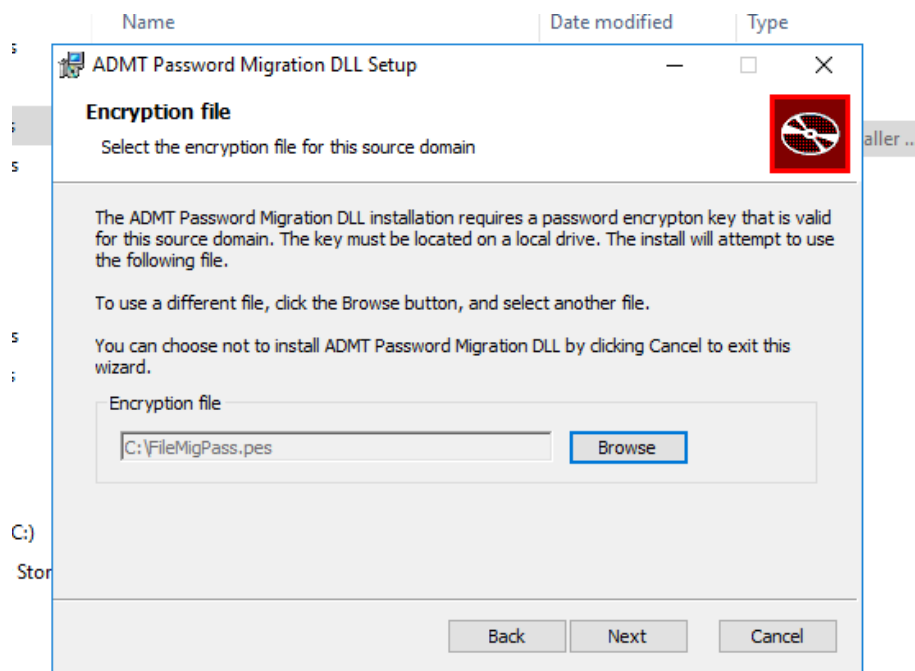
Name
Date modified
Type

ADMT Password Migration DLL Setup

Encryption file
Select the encryption file for this source domain

aller ...

The ADMT Password Migration DLL installation requires a password encrypton key that is valid for this source domain. The key must be located on a local drive. The install will attempt to use the following file.

To use a different file, click the Browse button, and select another file.

You can choose not to install ADMT Password Migration DLL by clicking Cancel to exit this wizard.

Encryption file
C:\FileMigPass.pes
Browse

C:)
Stor

Back
Next
Cancel